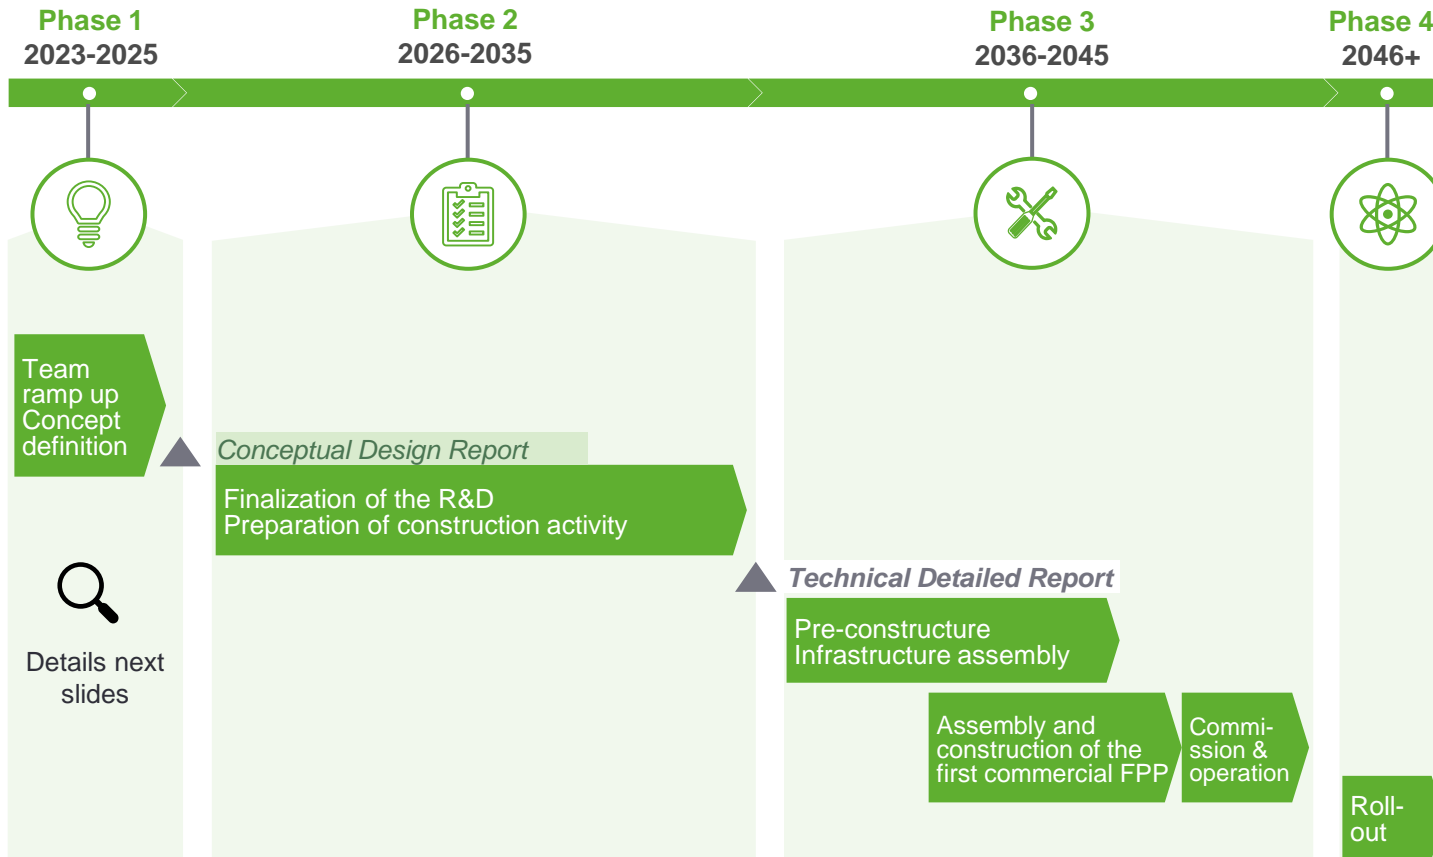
Phase 1
2023-2025

Phase 2
2026-2035

Phase 3
2036-2045

Phase 4
2046+

Team ramp up
Concept definition

Details next slides

Conceptual Design Report

Finalization of the R&D
Preparation of construction activity

Technical Detailed Report

Pre-constructure
Infrastructure assembly

Assembly and construction of the first commercial FPP

Commi-ssion & operation

Roll-out